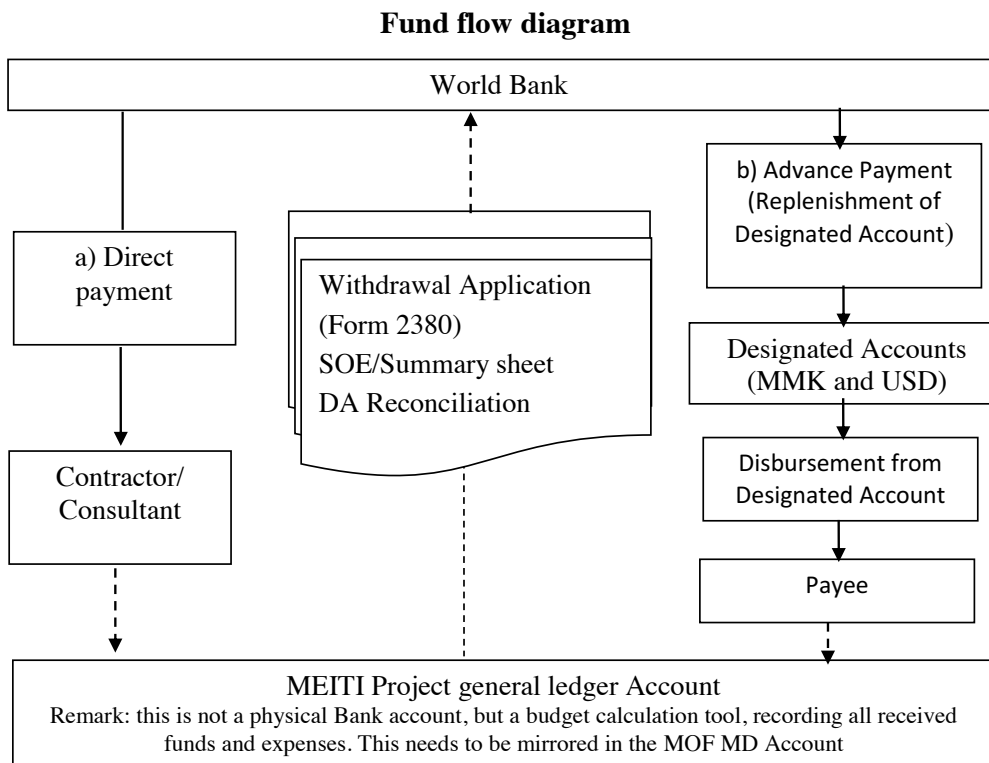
**Fund flow diagram**

World Bank

a) Direct payment

Contractor/ Consultant

Withdrawal Application (Form 2380)
SOE/Summary sheet
DA Reconciliation

b) Advance Payment (Replenishment of Designated Account)

Designated Accounts (MMK and USD)

Disbursement from Designated Account

Payee

MEITI Project general ledger Account
Remark: this is not a physical Bank account, but a budget calculation tool, recording all received funds and expenses. This needs to be mirrored in the MOF MD Account